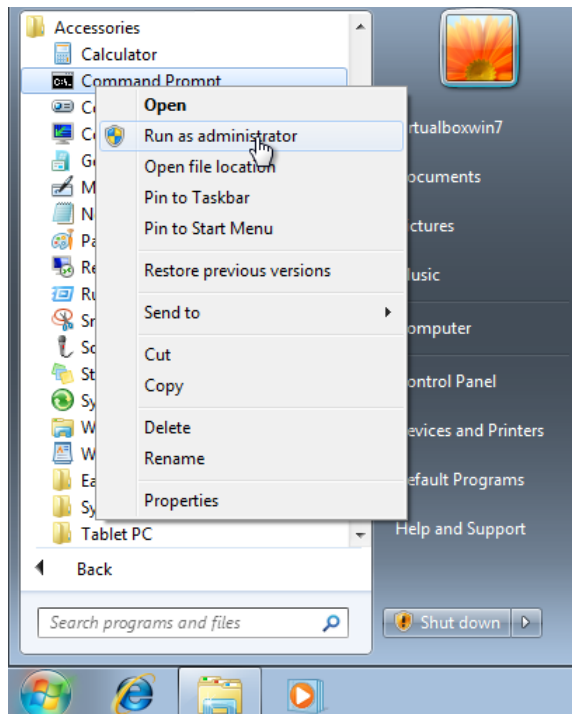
Accessories
Calculator
Command Prompt
Co
Co
Ge
M
N
Pa
Re
Ru
Sn
So
St
Sy
W
W
Ea
Sy
Tablet PC

Back

Search programs and files

Open
Run as administrator
Open file location
Pin to Taskbar
Pin to Start Menu
Restore previous versions
Send to
Cut
Copy
Delete
Rename
Properties

rtualboxwin7
ocuments
ctures
lusic
omputer
ontrol Panel
evices and Printers
efault Programs
Help and Support

Shut down